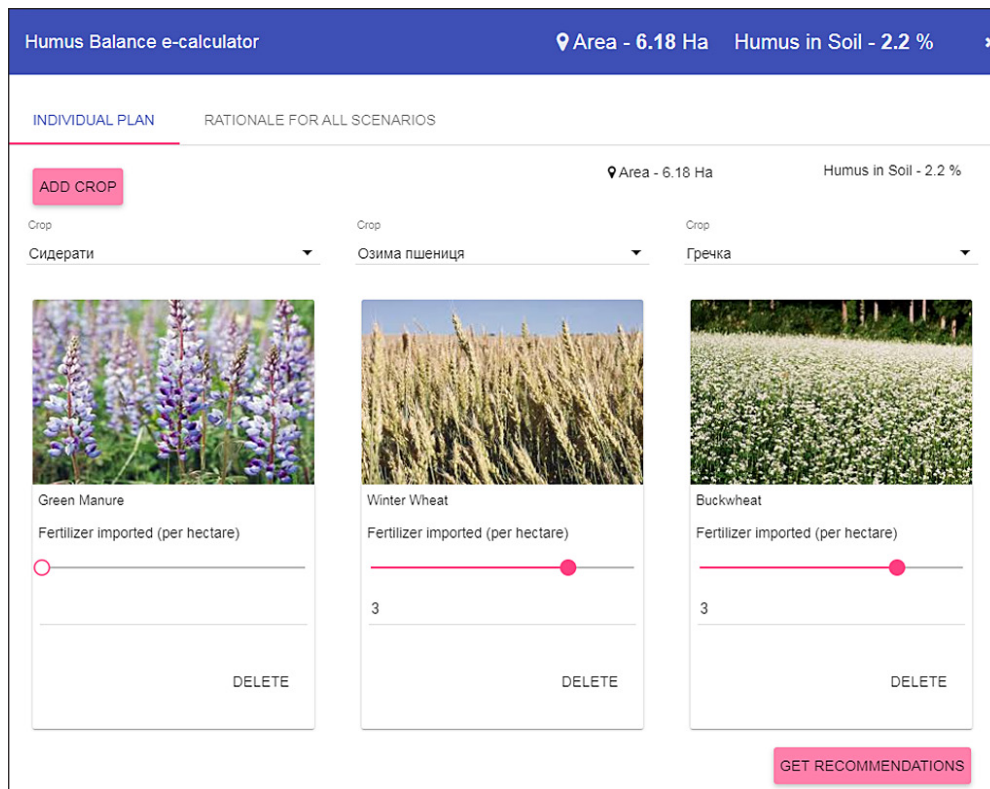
Humus Balance e-calculator

Area - **6.18** Ha Humus in Soil - **2.2** %

INDIVIDUAL PLAN RATIONALE FOR ALL SCENARIOS

ADD CROP

Area - 6.18 Ha

Humus in Soil - 2.2 %

Crop
Сидерати

Crop
Озима пшениця

Crop
Гречка

Green Manure
Fertilizer imported (per hectare)

DELETE

Winter Wheat
Fertilizer imported (per hectare)
3

DELETE

Buckwheat
Fertilizer imported (per hectare)
3

DELETE

GET RECOMMENDATIONS